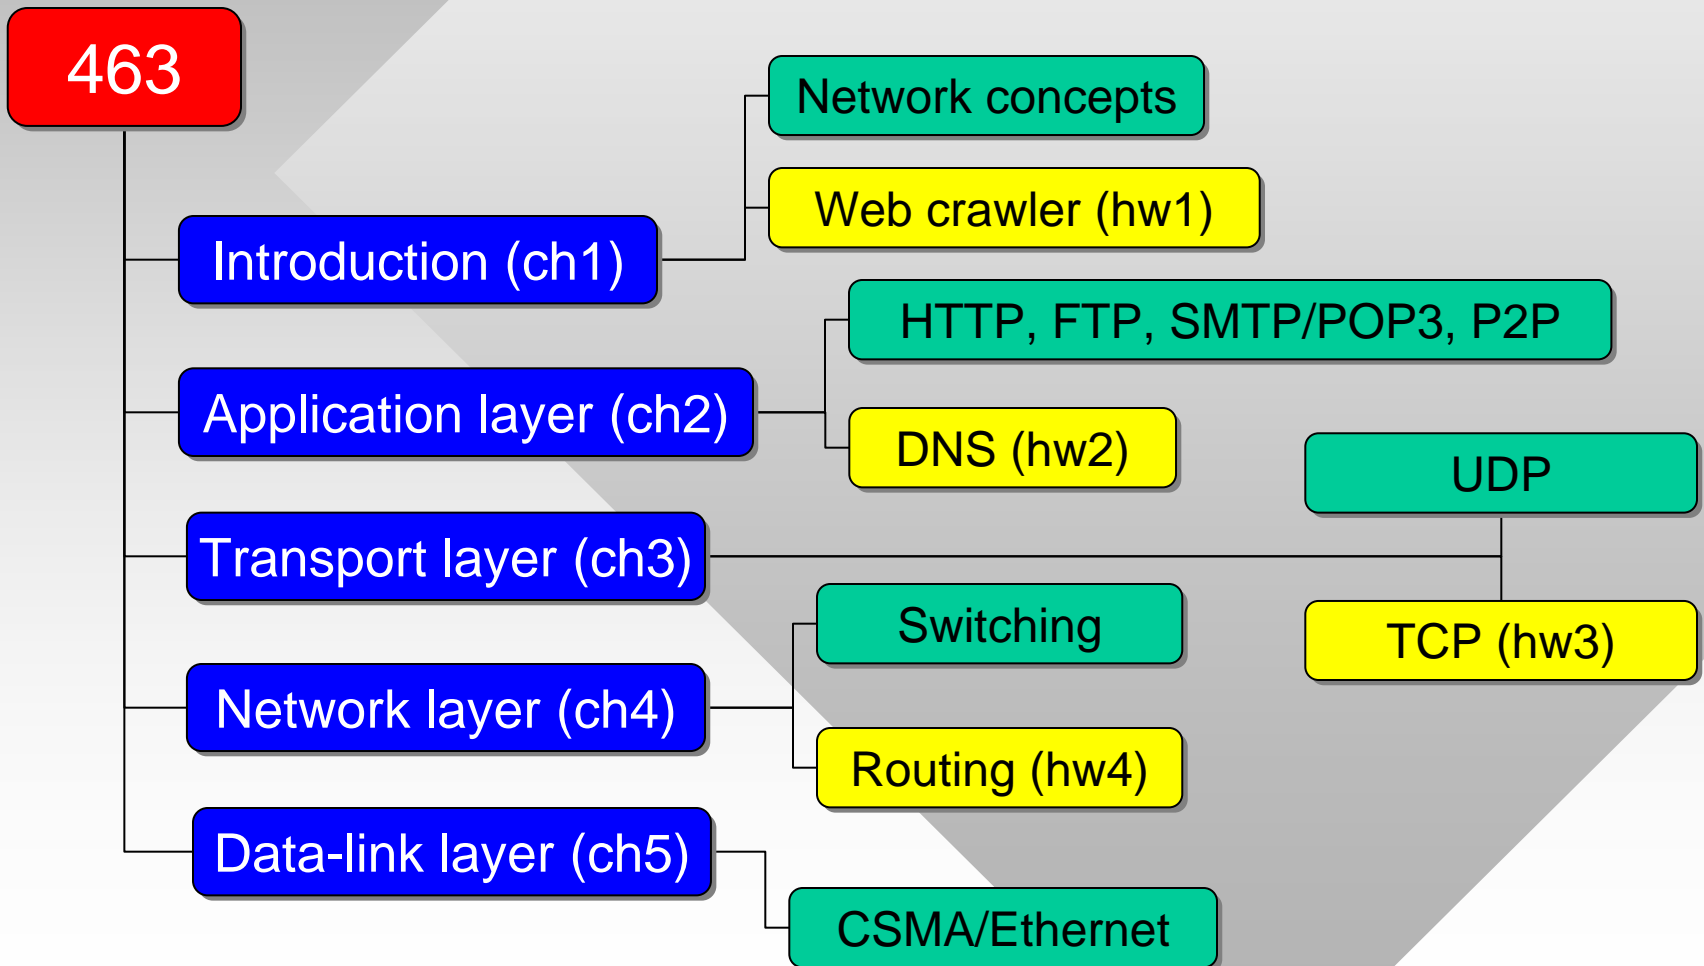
463

Introduction (ch1)

Network concepts

Web crawler (hw1)

Application layer (ch2)

HTTP, FTP, SMTP/POP3, P2P

DNS (hw2)

Transport layer (ch3)

UDP

TCP (hw3)

Network layer (ch4)

Switching

Routing (hw4)

Data-link layer (ch5)

CSMA/Ethernet